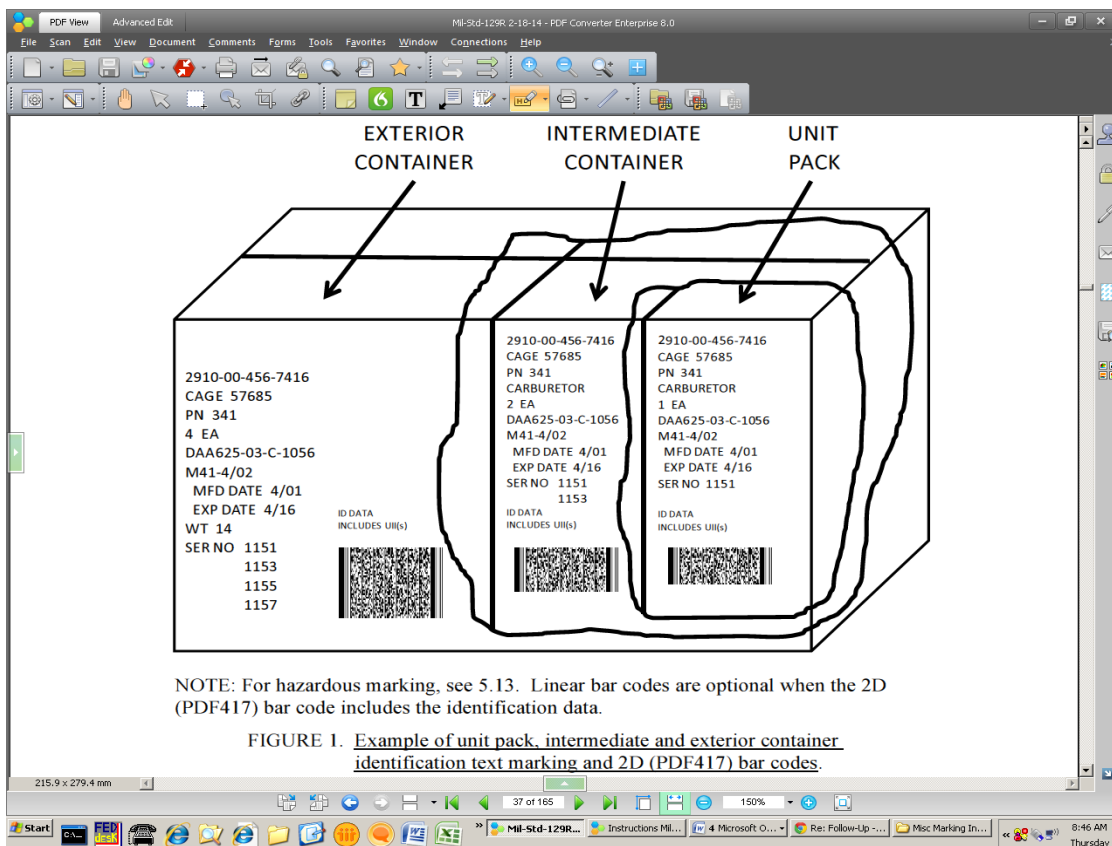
PDF View Advanced Edit

Mil-Std-129R 2-18-14 - PDF Converter Enterprise 8.0

File Scan Edit View Document Comments Forms Tools Favorites Window Connections Help

EXTERIOR CONTAINER

INTERMEDIATE CONTAINER

UNIT PACK

2910-00-456-7416
CAGE 57685
PN 341
4 EA
DAA625-03-C-1056
M41-4/02
MFD DATE 4/01
EXP DATE 4/16
WT 14
SER NO 1151
1153
1155
1157

ID DATA
INCLUDES UII(s)

2910-00-456-7416
CAGE 57685
PN 341
CARBURETOR
2 EA
DAA625-03-C-1056
M41-4/02
MFD DATE 4/01
EXP DATE 4/16
SER NO 1151
1153

ID DATA
INCLUDES UII(s)

2910-00-456-7416
CAGE 57685
PN 341
CARBURETOR
1 EA
DAA625-03-C-1056
M41-4/02
MFD DATE 4/01
EXP DATE 4/16
SER NO 1151

ID DATA
INCLUDES UII(s)

NOTE: For hazardous marking, see 5.13. Linear bar codes are optional when the 2D (PDF417) bar code includes the identification data.

FIGURE 1. Example of unit pack, intermediate and exterior container identification text marking and 2D (PDF417) bar codes.

215.9 x 279.4 mm

37 of 165

150%

Start

Mil-Std-129R...

Instructions Mil...

4 Microsoft O...

Re: Follow-Up -...

Misc Marking In...

8:46 AM
Thursday